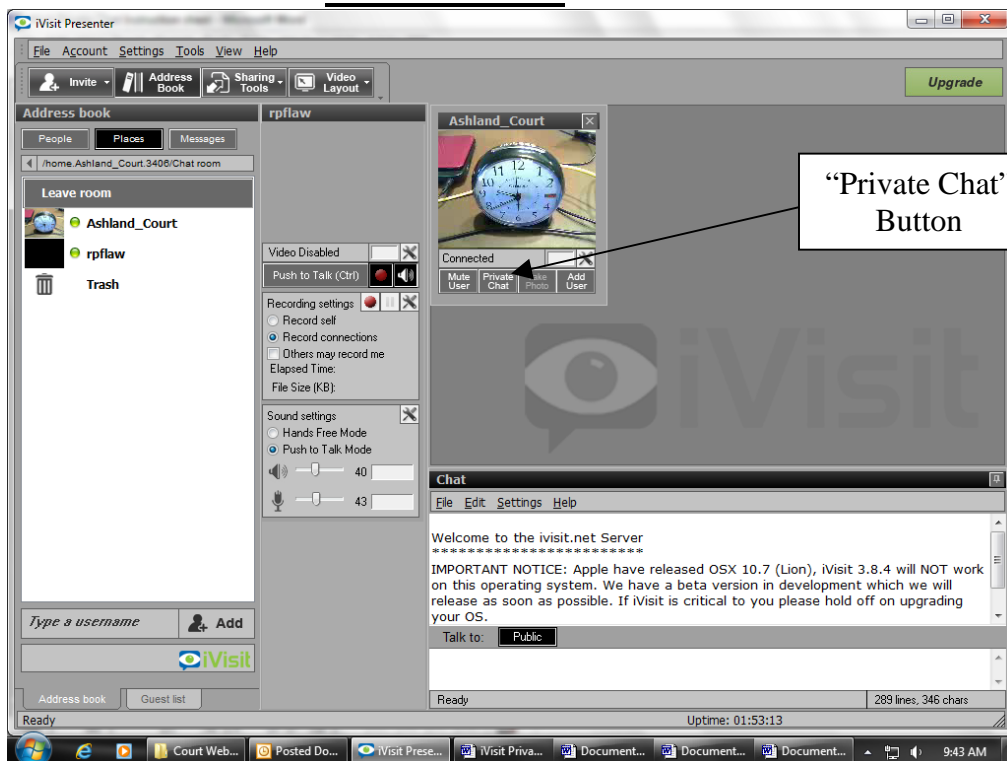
iVisit Presenter

File Account Settings Tools View Help

Invite Address Book Sharing Tools Video Layout

Upgrade

Address book

People Places Messages

/home.Ashland_Court.3406/Chat room

Leave room

Ashland_Court

rpflaw

Trash

Type a username Add

iVisit

Address book Guest list

rpflaw

Video Disabled

Push to Talk (Ctrl)

Recording settings

Record self

Record connections

Others may record me

Elapsed Time:

File Size (KB):

Sound settings

Hands Free Mode

Push to Talk Mode

40

43

Ashland_Court

Connected

Mute User Private Chat Take Photo Add User

“Private Chat’ Button

iVisit

Chat

File Edit Settings Help

Welcome to the ivisit.net Server
**************************
IMPORTANT NOTICE: Apple have released OSX 10.7 (Lion), iVisit 3.8.4 will NOT work on this operating system. We have a beta version in development which we will release as soon as possible. If iVisit is critical to you please hold off on upgrading your OS.

Talk to: Public

Ready 289 lines, 346 chars

Ready Uptime: 01:53:13

Court Web... Posted Do... iVisit Prese... iVisit Priva... Document... Document... Document... 9:43 AM